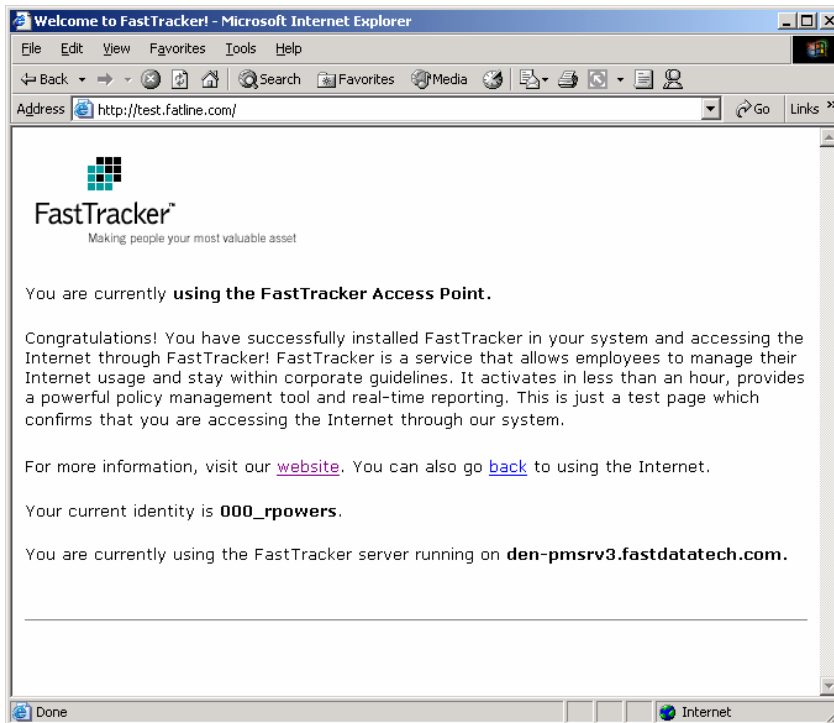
Welcome to FastTracker! - Microsoft Internet Explorer

File Edit View Favorites Tools Help

Back Search Favorites Media

Address http://test.fatline.com/ Go Links »

FastTracker™
Making people your most valuable asset

You are currently **using the FastTracker Access Point.**

Congratulations! You have successfully installed FastTracker in your system and accessing the Internet through FastTracker! FastTracker is a service that allows employees to manage their Internet usage and stay within corporate guidelines. It activates in less than an hour, provides a powerful policy management tool and real-time reporting. This is just a test page which confirms that you are accessing the Internet through our system.

For more information, visit our website. You can also go back to using the Internet.

Your current identity is **000_rpowers**.

You are currently using the FastTracker server running on **den-pmsrv3.fastdatatech.com.**

Done Internet